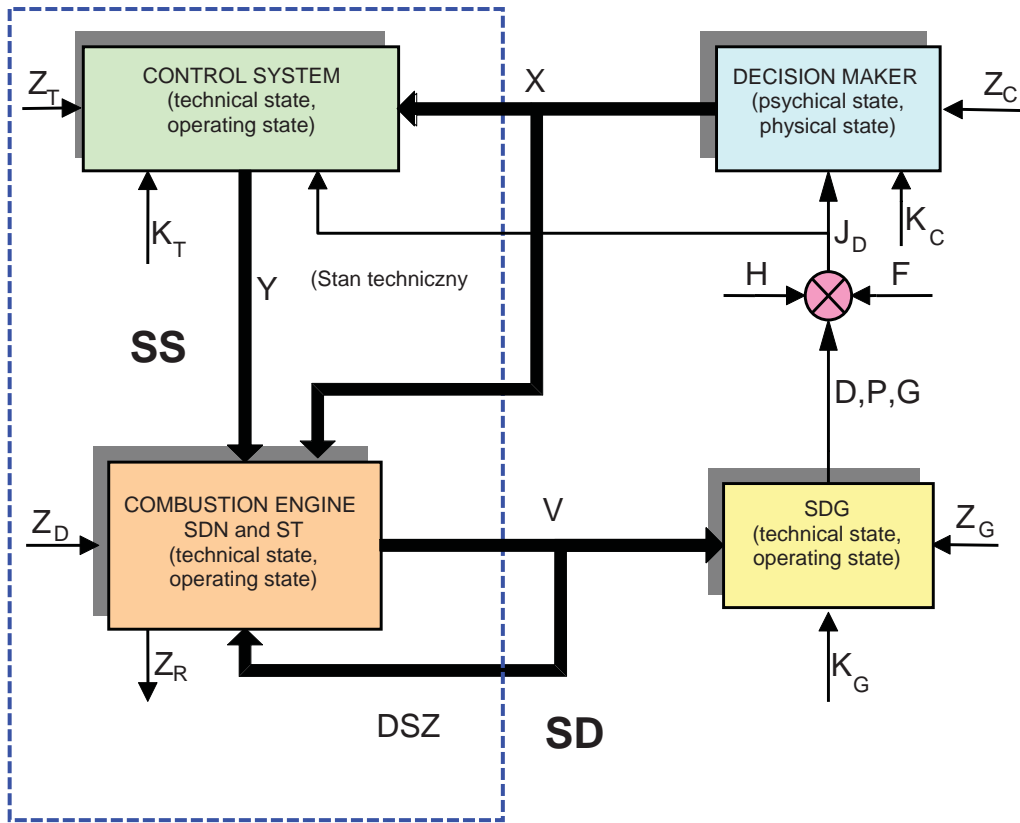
$Z_T$

CONTROL SYSTEM (technical state, operating state)

X

DECISION MAKER (psychical state, physical state)

$Z_C$

$K_T$

$J_D$

$K_C$

Y

(Stan techniczny

H

F

SS

D,P,G

COMBUSTION ENGINE SDN and ST (technical state, operating state)

$Z_D$

V

SDG (technical state, operating state)

$Z_G$

$Z_R$

$K_G$

DSZ

SD